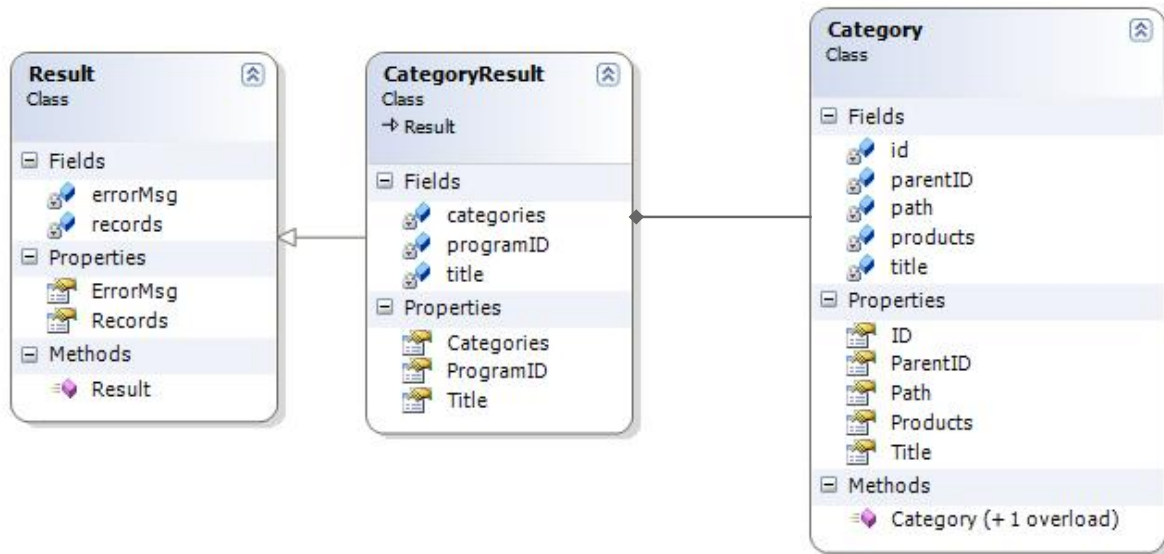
Result
Class

Fields
errorMsg
records

Properties
ErrorMsg
Records

Methods
Result

CategoryResult
Class
→ Result

Fields
categories
programID
title

Properties
Categories
ProgramID
Title

Category
Class

Fields
id
parentID
path
products
title

Properties
ID
ParentID
Path
Products
Title

Methods
Category (+ 1 overload)